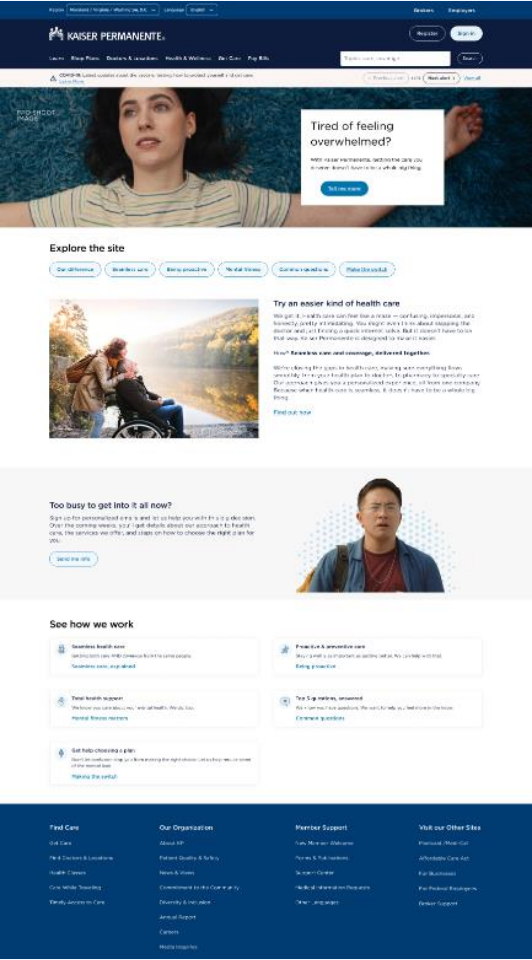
Region Maryland / Virginia / Washington, D.C. Language English

Brokers Employers

KAISER PERMANENTE

Register Sign in

Learn Shop Plans Doctors & Locations Health & Wellness Get Care Pay Bills

Search

COVID-19: Latest updates about the vaccine, testing, how to protect yourself and others Learn More

Previous alert Next alert View all

PRO SHOOT IMAGE

Tired of feeling overwhelmed?

With Kaiser Permanente, getting the care you need shouldn't have to be a whole big thing.

Tell me more

Explore the site

Our difference Seamless care Being proactive Mental fitness Common questions Make the switch

Try an easier kind of health care

We get it. Health care can feel like a maze — confusing, impersonal, and honestly pretty intimidating. You might even think about skipping the doctor and just finding a quick internet solve. But it doesn't have to be that way. So Kaiser Permanente is designed to make it easier.

How? Seamless care and coverage, delivered together.

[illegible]

Find out how

Too busy to get into it all now?

Sign up for personalized emails and let us help you with finding a plan. Over the coming weeks, you'll get details about our approach to health care, the services we offer, and steps on how to choose the right plan for you.

Send me info

See how we work

Seamless health care
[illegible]
Seamless care, explained

Proactive & preventive care
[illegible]
Being proactive

Total health support
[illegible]
Mental fitness matters

Too big questions, answered
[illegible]
Common questions

Get help choosing a plan
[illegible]
Making the switch

Find Care
Get Care
Find Doctors & Locations
Health Classes
Care While Traveling
Timely Access to Care

Our Organization
About KP
Patient Quality & Safety
News & Views
Commitment to the Community
Diversity & Inclusion
Annual Report
Careers
Media Inquiries

Member Support
New Member Welcome
Forms & Publications
Support Center
Medical Information Requests
Other Languages

Visit our Other Sites
Financial Assistance
Affordable Care Act
For Businesses
For Medical Managers
Broker Support